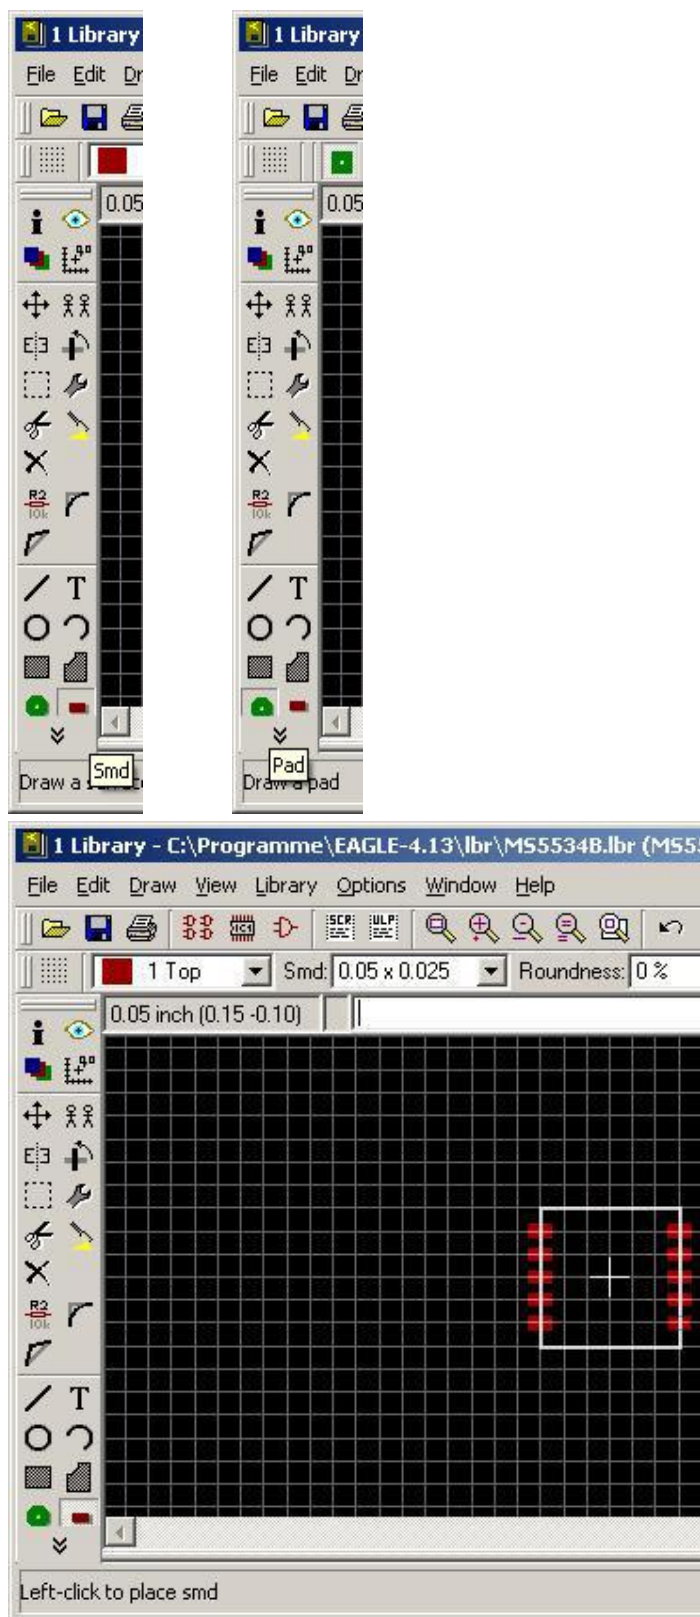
1 Library
File Edit Dr
0.05
Smd
Draw a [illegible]

1 Library
File Edit Dr
0.05
Pad
Draw a pad

1 Library - C:\Programme\EAGLE-4.13\lbr\MS5534B.lbr (MS5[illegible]
File Edit Draw View Library Options Window Help
SCR ULP
1 Top Smd: 0.05 x 0.025 Roundness: 0 %
0.05 inch (0.15 -0.10)
Left-click to place smd